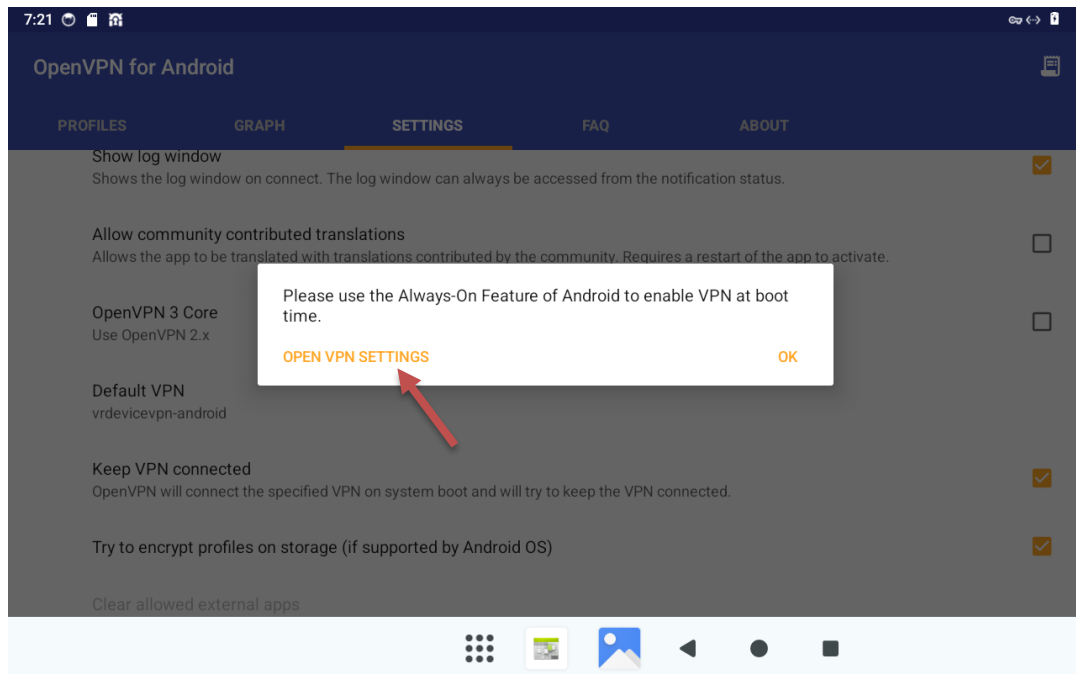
7:21

OpenVPN for Android

PROFILES GRAPH SETTINGS FAQ ABOUT

Show log window
Shows the log window on connect. The log window can always be accessed from the notification status.

Allow community contributed translations
Allows the app to be translated with translations contributed by the community. Requires a restart of the app to activate.

OpenVPN 3 Core
Use OpenVPN 2.x

Default VPN
vrdevicevpn-android

Keep VPN connected
OpenVPN will connect the specified VPN on system boot and will try to keep the VPN connected.

Try to encrypt profiles on storage (if supported by Android OS)

Clear allowed external apps

Please use the Always-On Feature of Android to enable VPN at boot time.

OPEN VPN SETTINGS

OK